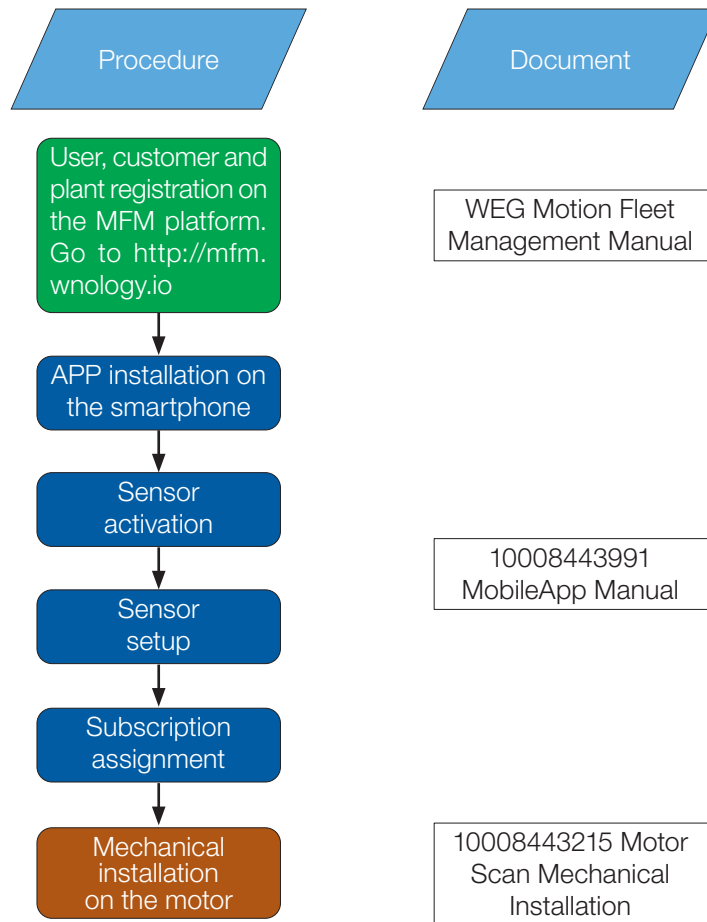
Procedure

Document

User, customer and plant registration on the MFM platform. Go to http://mfm.wnology.io

WEG Motion Fleet Management Manual

APP installation on the smartphone

Sensor activation

10008443991 MobileApp Manual

Sensor setup

Subscription assignment

Mechanical installation on the motor

10008443215 Motor Scan Mechanical Installation